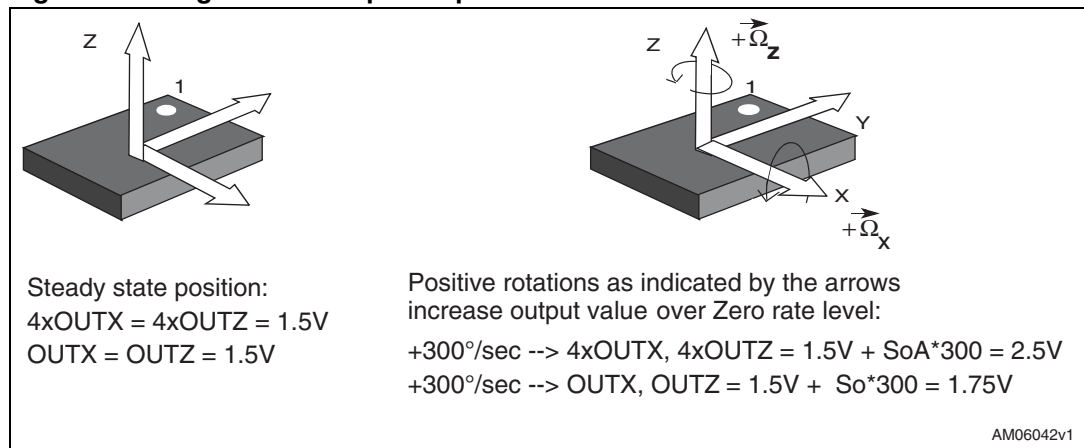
Z

1

Z $+\vec{\Omega}_Z$

1

Y

X

$+\vec{\Omega}_X$

Steady state position:
4xOUTX = 4xOUTZ = 1.5V
OUTX = OUTZ = 1.5V

Positive rotations as indicated by the arrows increase output value over Zero rate level:

+300°/sec --> 4xOUTX, 4xOUTZ = 1.5V + SoA*300 = 2.5V
+300°/sec --> OUTX, OUTZ = 1.5V + So*300 = 1.75V

AM06042v1